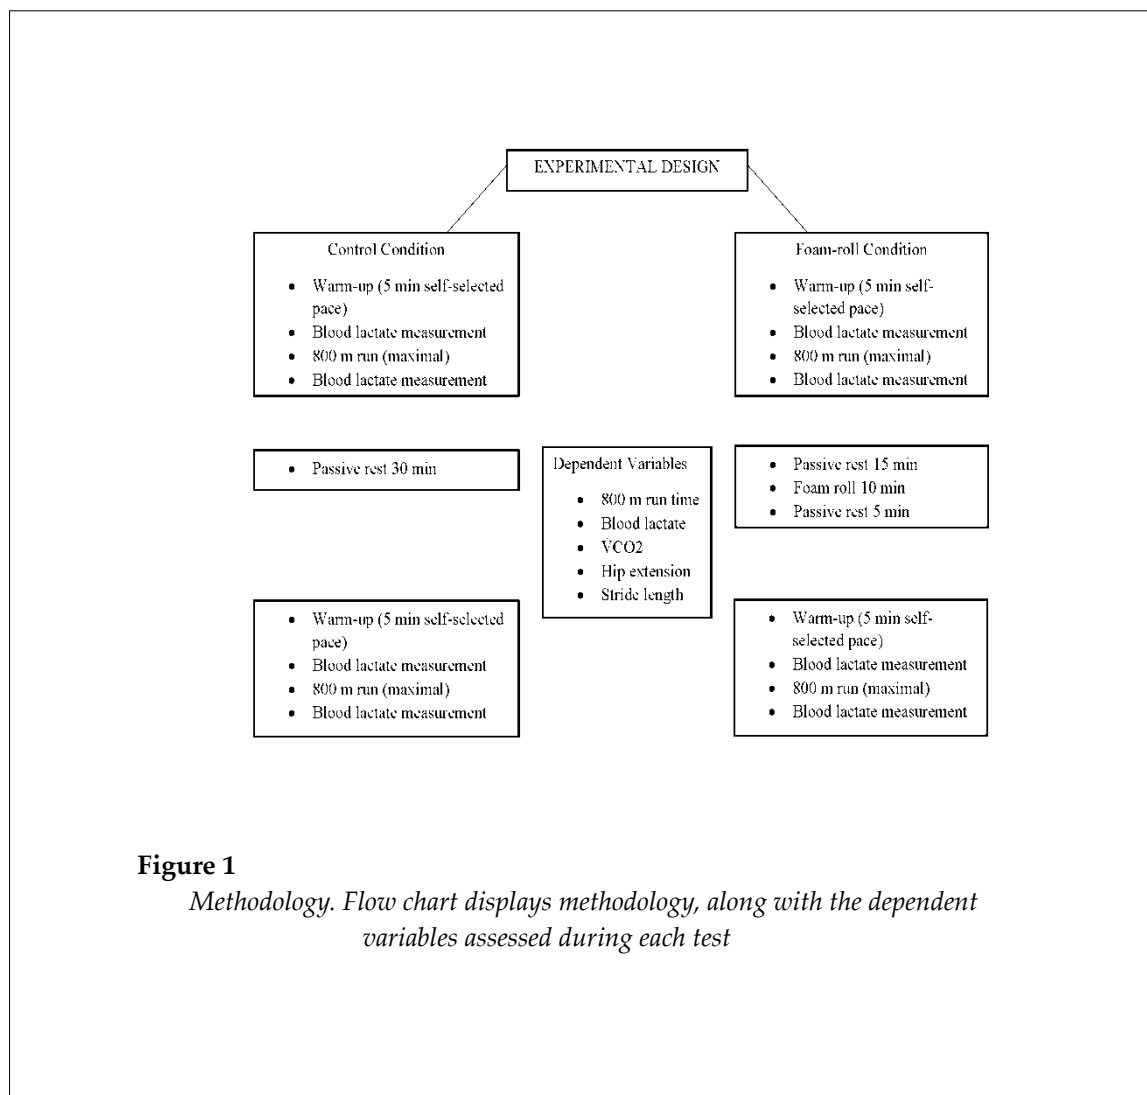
EXPERIMENTAL DESIGN

Control Condition

- Warm-up (5 min self-selected pace)
- Blood lactate measurement
- 800 m run (maximal)
- Blood lactate measurement

Foam-roll Condition

- Warm-up (5 min self-selected pace)
- Blood lactate measurement
- 800 m run (maximal)
- Blood lactate measurement

- Passive rest 30 min

Dependent Variables

- 800 m run time
- Blood lactate
- VCO2
- Hip extension
- Stride length

- Passive rest 15 min
- Foam roll 10 min
- Passive rest 5 min

- Warm-up (5 min self-selected pace)
- Blood lactate measurement
- 800 m run (maximal)
- Blood lactate measurement

- Warm-up (5 min self-selected pace)
- Blood lactate measurement
- 800 m run (maximal)
- Blood lactate measurement

**Figure 1**

*Methodology. Flow chart displays methodology, along with the dependent variables assessed during each test*